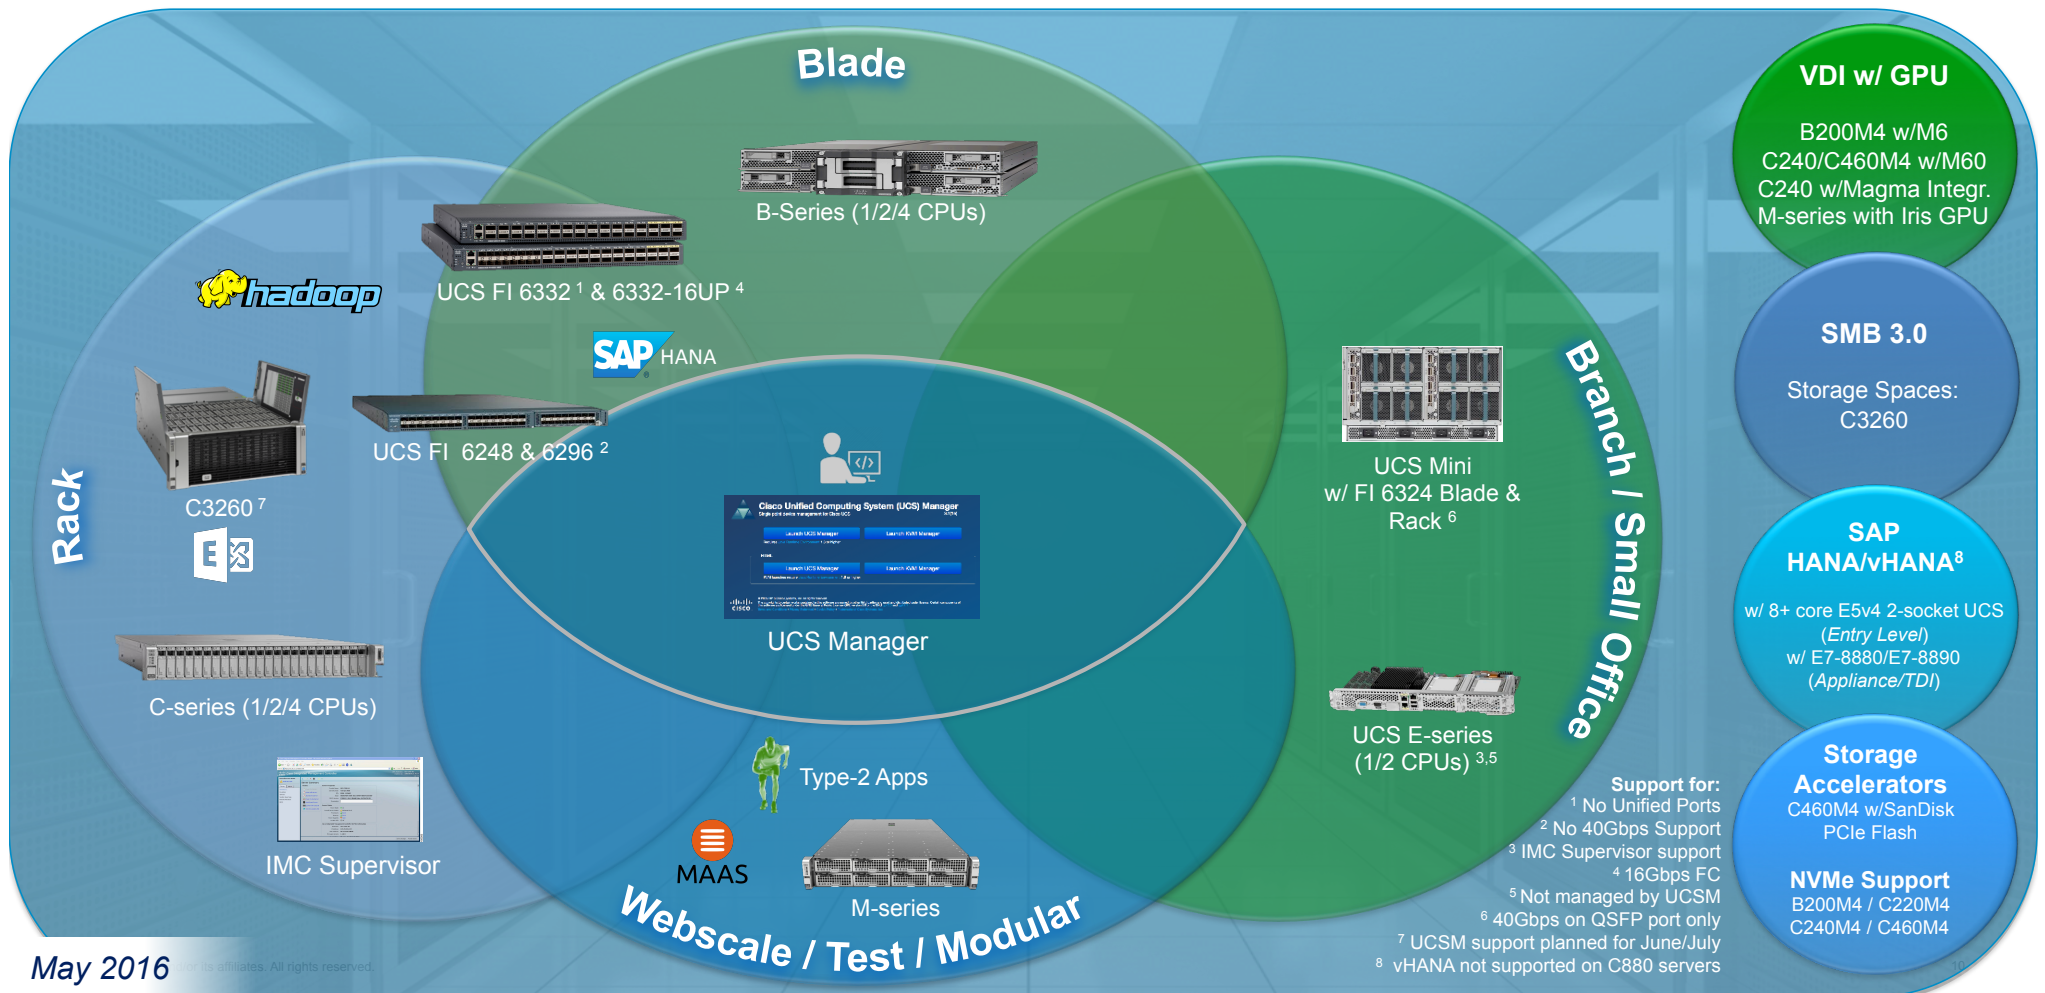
Blade

B-Series (1/2/4 CPUs)

UCS FI 6332 $^1$ & 6332-16UP $^4$

hadoop

SAP HANA

UCS FI 6248 & 6296 $^2$

C3260 $^7$

Rack

Cisco Unified Computing System (UCS) Manager

UCS Manager

C-series (1/2/4 CPUs)

IMC Supervisor

Type-2 Apps

MAAS

M-series

Webscale / Test / Modular

UCS Mini w/ FI 6324 Blade & Rack $^6$

Branch / Small Office

UCS E-series (1/2 CPUs) $^{3,5}$

Support for:
$^1$ No Unified Ports
$^2$ No 40Gbps Support
$^3$ IMC Supervisor support
$^4$ 16Gbps FC
$^5$ Not managed by UCSM
$^6$ 40Gbps on QSFP port only
$^7$ UCSM support planned for June/July
$^8$ vHANA not supported on C880 servers

VDI w/ GPU

B200M4 w/M6
C240/C460M4 w/M60
C240 w/Magma Integr.
M-series with Iris GPU

SMB 3.0

Storage Spaces: C3260

SAP HANA/vHANA$^8$

w/ 8+ core E5v4 2-socket UCS (Entry Level)
w/ E7-8880/E7-8890 (Appliance/TDI)

Storage Accelerators
C460M4 w/SanDisk PCIe Flash

NVMe Support
B200M4 / C220M4
C240M4 / C460M4

May 2016